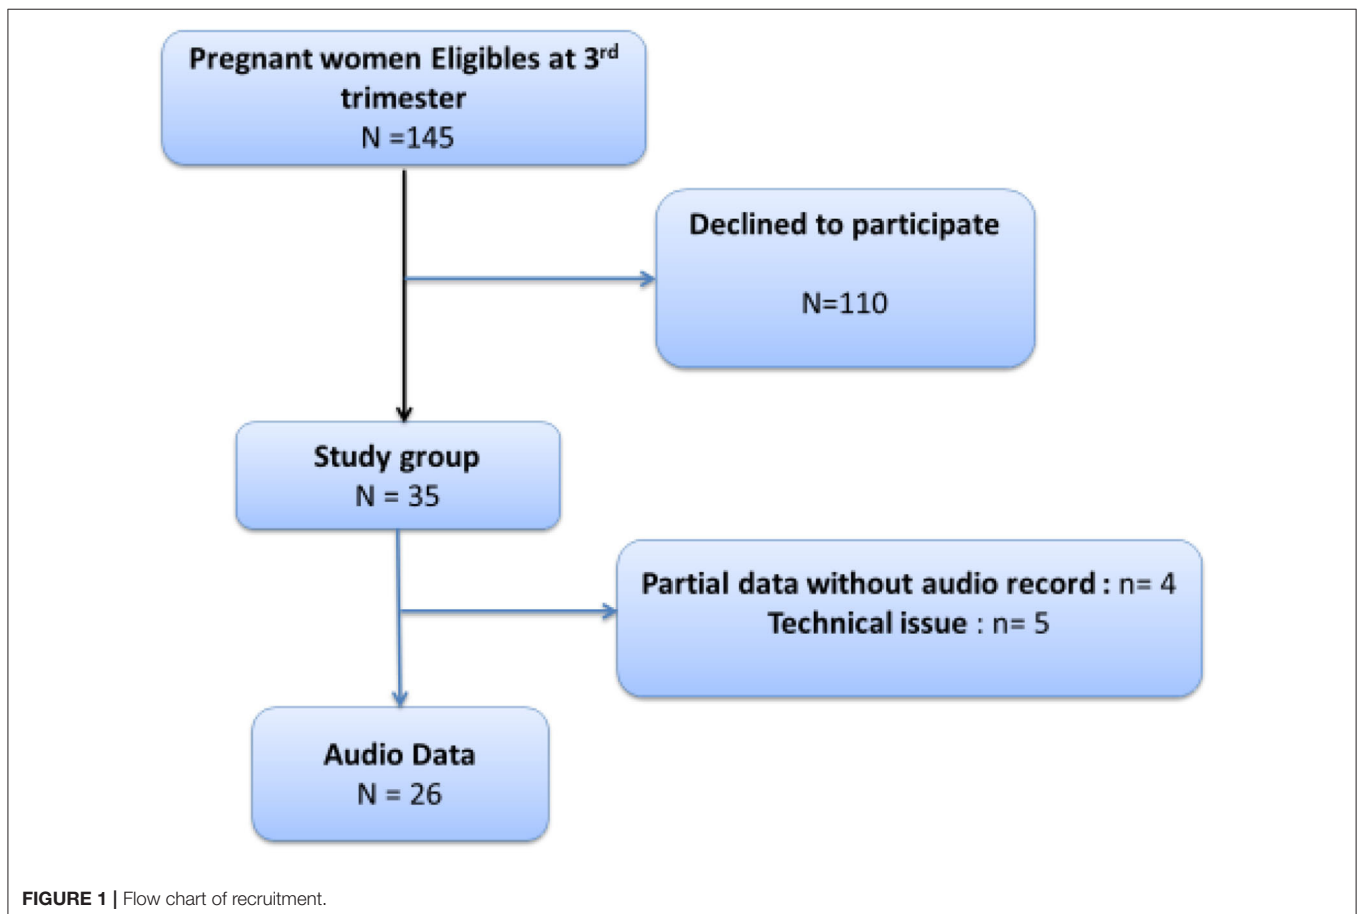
Pregnant women Eligibles at 3$^{rd}$ trimester
N =145

Declined to participate

N=110

Study group
N = 35

Partial data without audio record : n= 4
Technical issue : n= 5

Audio Data
N = 26

FIGURE 1 | Flow chart of recruitment.